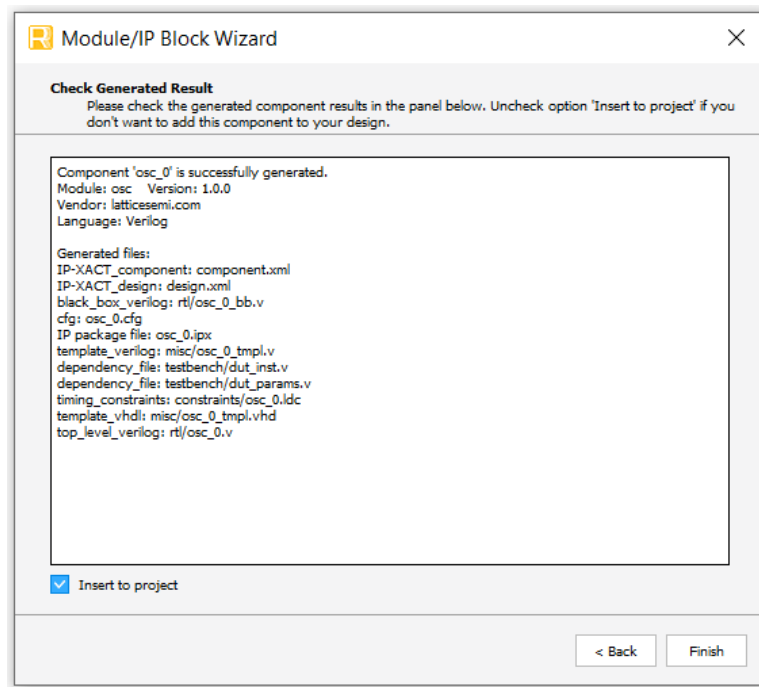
Module/IP Block Wizard

Check Generated Result

Please check the generated component results in the panel below. Uncheck option 'Insert to project' if you don't want to add this component to your design.

Component 'osc_0' is successfully generated.
Module: osc Version: 1.0.0
Vendor: latticesemi.com
Language: Verilog

Generated files:
IP-XACT_component: component.xml
IP-XACT_design: design.xml
black_box_verilog: rtl/osc_0_bb.v
cfg: osc_0.cfg
IP package file: osc_0.ipx
template_verilog: misc/osc_0_tmpl.v
dependency_file: testbench/dut_inst.v
dependency_file: testbench/dut_params.v
timing_constraints: constraints/osc_0.ldc
template_vhdl: misc/osc_0_tmpl.vhd
top_level_verilog: rtl/osc_0.v

Insert to project

< Back

Finish